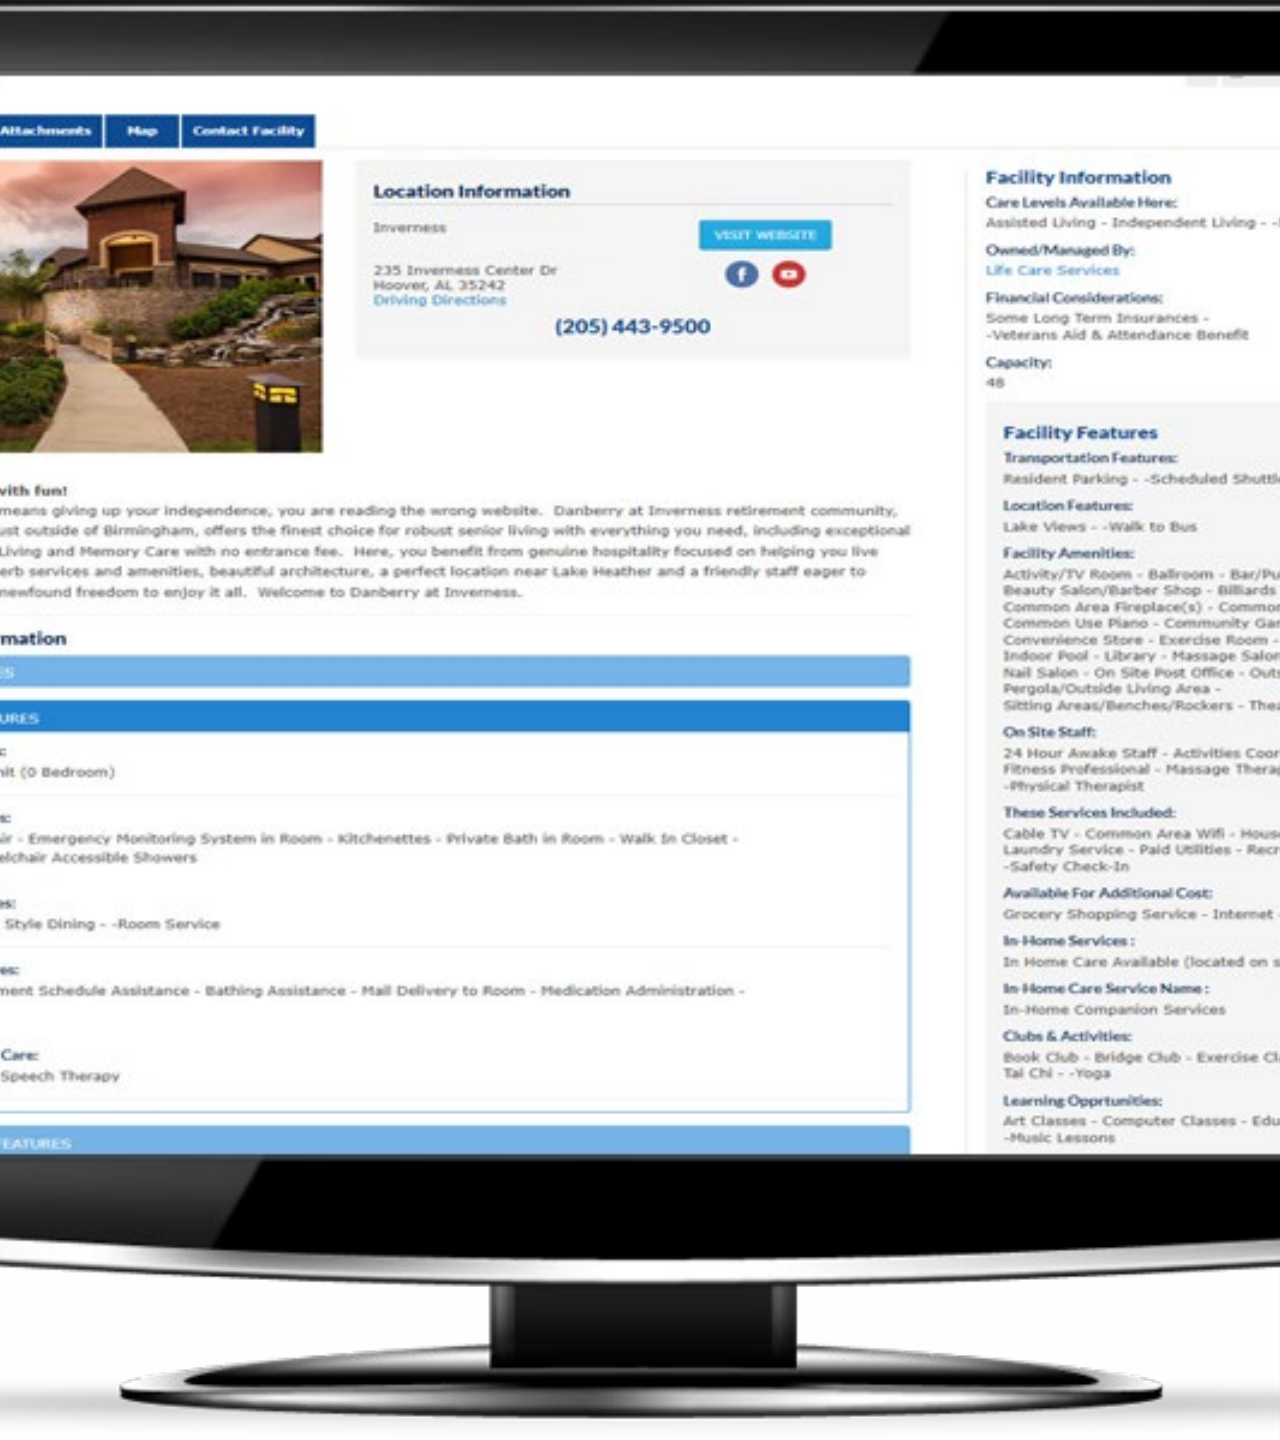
Attachments Map Contact Facility

Location Information

Inverness

VISIT WEBSITE

235 Inverness Center Dr
Hoover, AL 35242
Driving Directions

(205) 443-9500

with fun!
means giving up your independence, you are reading the wrong website. Danberry at Inverness retirement community, ust outside of Birmingham, offers the finest choice for robust senior living with everything you need, including exceptional Living and Memory Care with no entrance fee. Here, you benefit from genuine hospitality focused on helping you live erb services and amenities, beautiful architecture, a perfect location near Lake Heather and a friendly staff eager to newfound freedom to enjoy it all. Welcome to Danberry at Inverness.

mation

ES

URES

:
nit (0 Bedroom)

s:
ir - Emergency Monitoring System in Room - Kitchenettes - Private Bath in Room - Walk In Closet - elchair Accessible Showers

es:
Style Dining - -Room Service

es:
ment Schedule Assistance - Bathing Assistance - Mail Delivery to Room - Medication Administration -

Care:
Speech Therapy

EATURES

Facility Information
Care Levels Available Here:
Assisted Living - Independent Living - -

Owned/Managed By:
Life Care Services

Financial Considerations:
Some Long Term Insurances -
-Veterans Aid & Attendance Benefit

Capacity:
48

Facility Features
Transportation Features:
Resident Parking - -Scheduled Shuttl

Location Features:
Lake Views - -Walk to Bus

Facility Amenities:
Activity/TV Room - Ballroom - Bar/Pu
Beauty Salon/Barber Shop - Billiards
Common Area Fireplace(s) - Common
Common Use Piano - Community Gar
Convenience Store - Exercise Room -
Indoor Pool - Library - Massage Salon
Nail Salon - On Site Post Office - Outs
Pergola/Outside Living Area -
Sitting Areas/Benches/Rockers - Thea

On Site Staff:
24 Hour Awake Staff - Activities Coor
Fitness Professional - Massage Therap
-Physical Therapist

These Services Included:
Cable TV - Common Area Wifi - Hous
Laundry Service - Paid Utilities - Recr
-Safety Check-In

Available For Additional Cost:
Grocery Shopping Service - Internet

In-Home Services:
In Home Care Available (located on s

In-Home Care Service Name:
In-Home Companion Services

Clubs & Activities:
Book Club - Bridge Club - Exercise Cl
Tai Chi - -Yoga

Learning Opprtunities:
Art Classes - Computer Classes - Edu
-Music Lessons